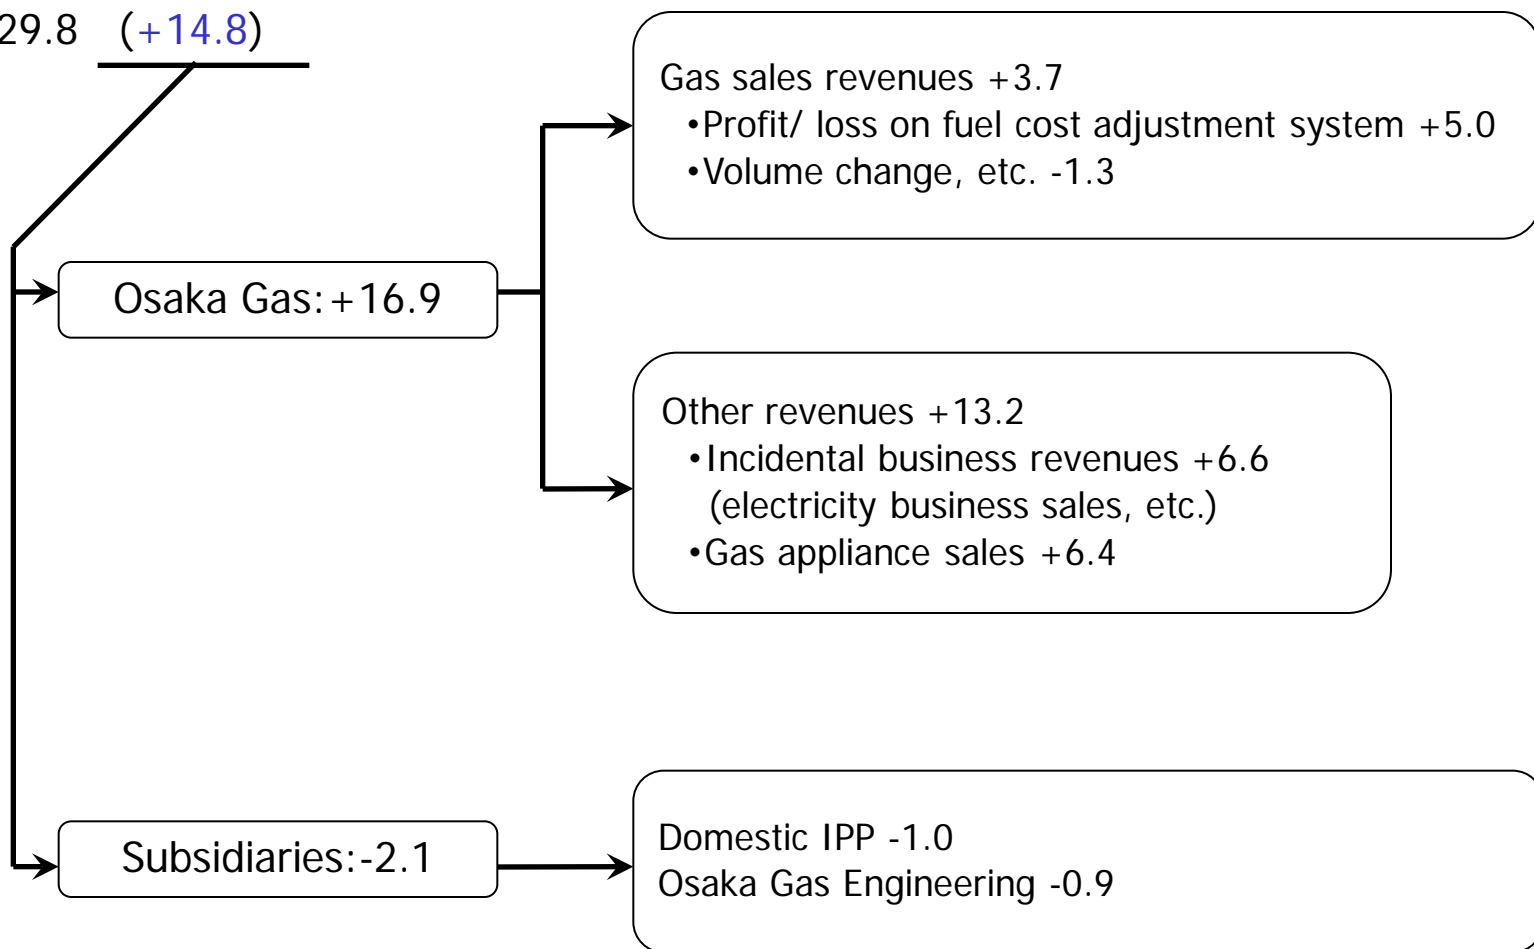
29.8 (+14.8)

Osaka Gas:+16.9

Gas sales revenues +3.7
•Profit/ loss on fuel cost adjustment system +5.0
•Volume change, etc. -1.3

Other revenues +13.2
•Incidental business revenues +6.6 (electricity business sales, etc.)
•Gas appliance sales +6.4

Subsidiaries:-2.1

Domestic IPP -1.0
Osaka Gas Engineering -0.9